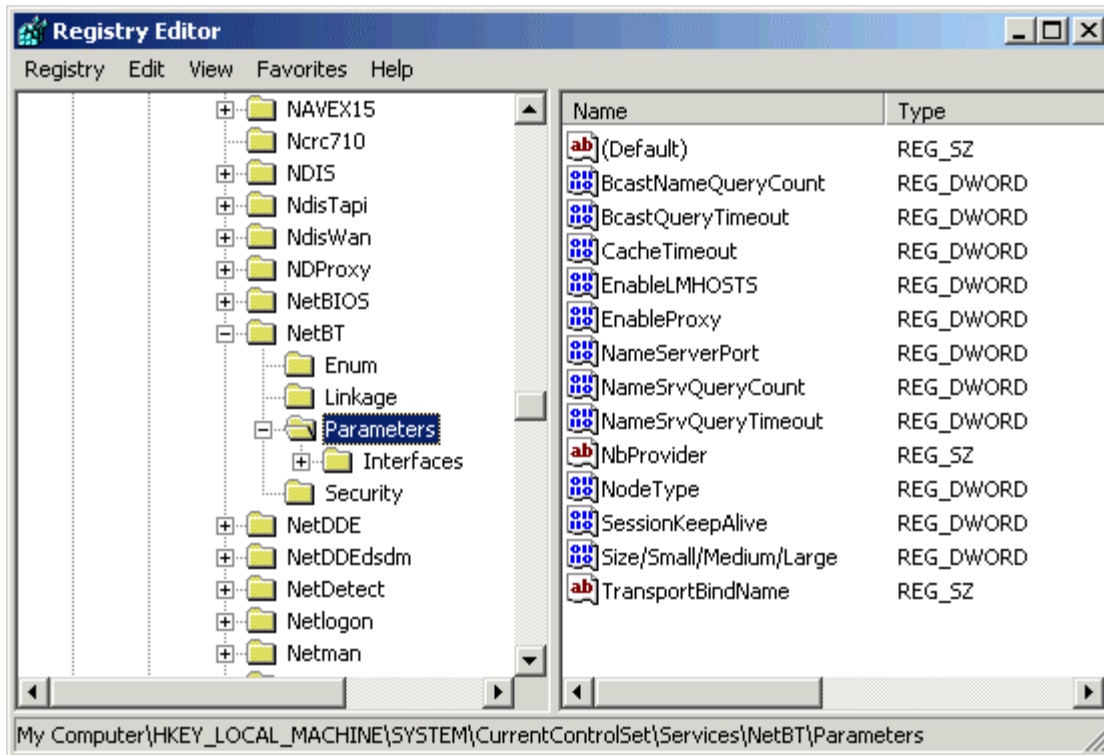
Registry Editor

Registry Edit View Favorites Help

NAVEX15
Ncrc710
NDIS
NdisTapi
NdisWan
NDProxy
NetBIOS
NetBT
Enum
Linkage
Parameters
Interfaces
Security
NetDDE
NetDDEdsdm
NetDetect
Netlogon
Netman

| Name | Type |
|---|---|
| (Default) | REG_SZ |
| BcastNameQueryCount | REG_DWORD |
| BcastQueryTimeout | REG_DWORD |
| CacheTimeout | REG_DWORD |
| EnableLMHOSTS | REG_DWORD |
| EnableProxy | REG_DWORD |
| NameServerPort | REG_DWORD |
| NameSrvQueryCount | REG_DWORD |
| NameSrvQueryTimeout | REG_DWORD |
| NbProvider | REG_SZ |
| NodeType | REG_DWORD |
| SessionKeepAlive | REG_DWORD |
| Size/Small/Medium/Large | REG_DWORD |
| TransportBindName | REG_SZ |

My Computer\HKEY_LOCAL_MACHINE\SYSTEM\CurrentControlSet\Services\NetBT\Parameters